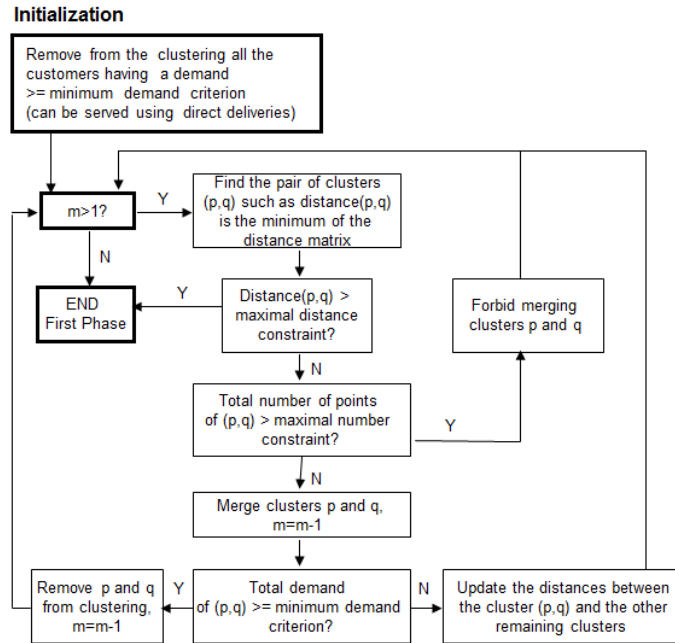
Initialization

Remove from the clustering all the customers having a demand >= minimum demand criterion (can be served using direct deliveries)

m>1?

Y

Find the pair of clusters (p,q) such as distance(p,q) is the minimum of the distance matrix

N

END First Phase

Y

Distance(p,q) > maximal distance constraint?

Forbid merging clusters p and q

N

Total number of points of (p,q) > maximal number constraint?

Y

N

Merge clusters p and q, m=m-1

Remove p and q from clustering, m=m-1

Y

Total demand of (p,q) >= minimum demand criterion?

N

Update the distances between the cluster (p,q) and the other remaining clusters